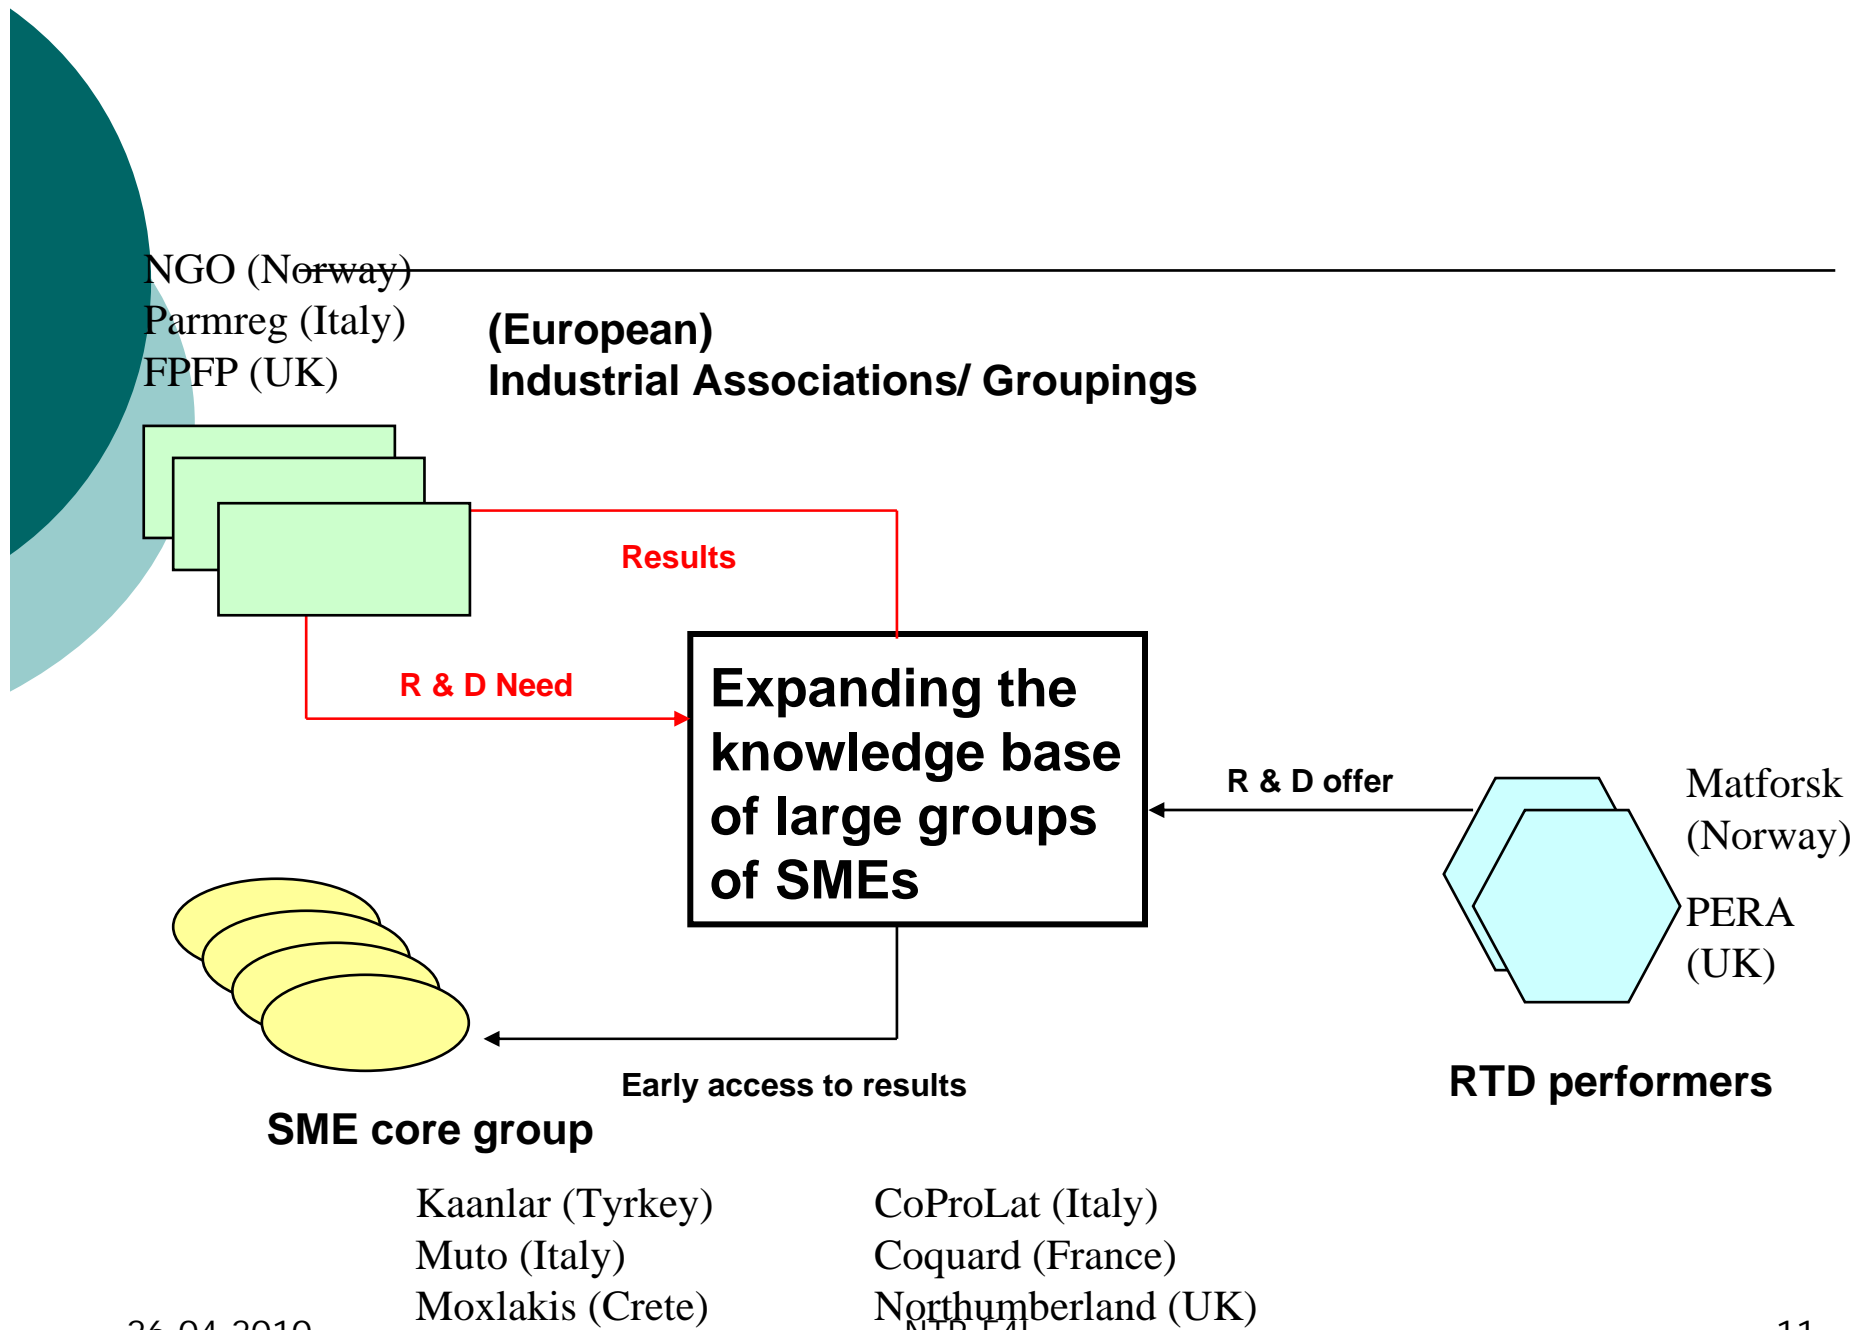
NGO (Norway)
Parmreg (Italy)
FPFP (UK)

(European)
Industrial Associations/ Groupings

Results

R & D Need

Expanding the knowledge base of large groups of SMEs

R & D offer

Matforsk (Norway)

PERA (UK)

Early access to results

RTD performers

SME core group

Kaanlar (Tyrkey)
Muto (Italy)
Moxlakis (Crete)

CoProLat (Italy)
Coquard (France)
Northumberland (UK)

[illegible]

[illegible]

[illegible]